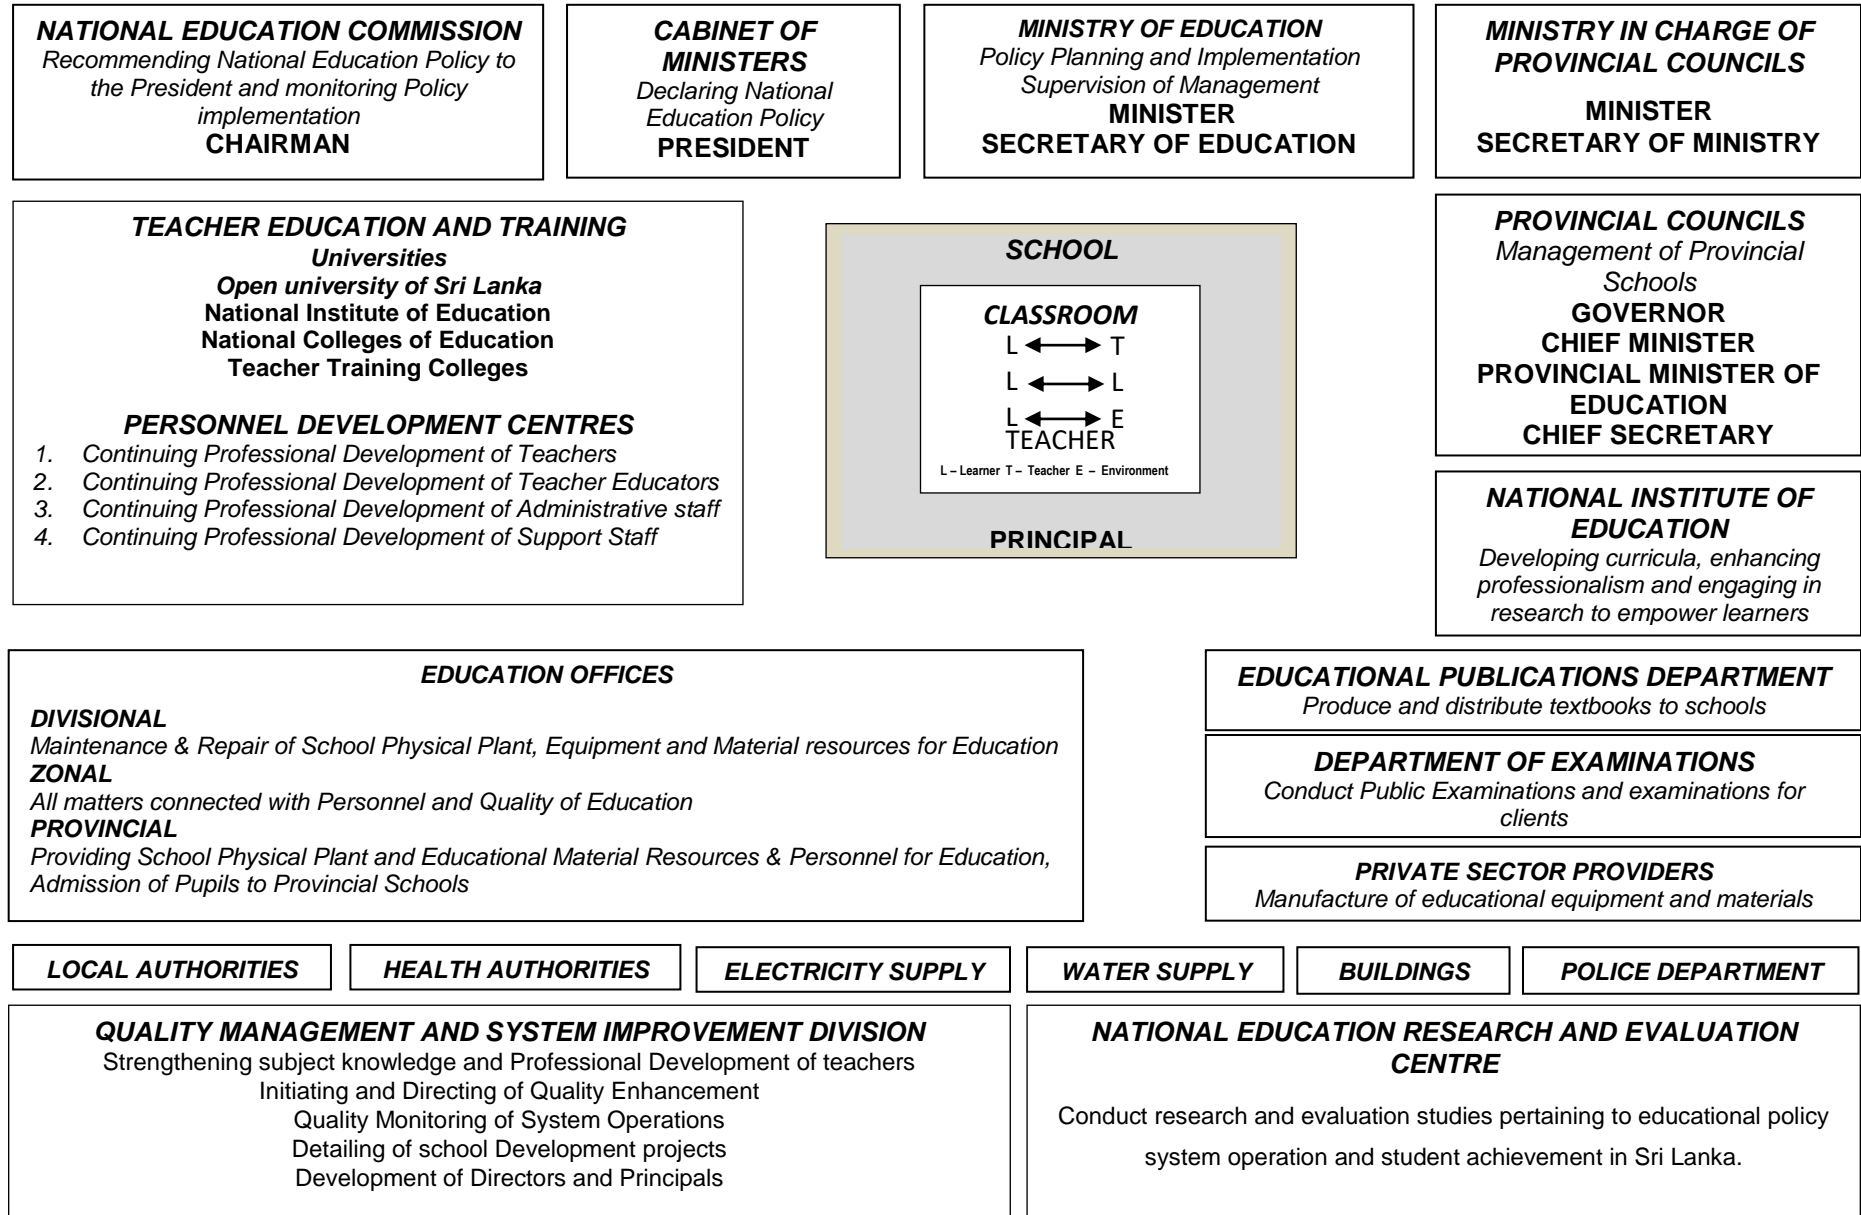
NATIONAL EDUCATION COMMISSION
Recommending National Education Policy to the President and monitoring Policy implementation
CHAIRMAN

CABINET OF MINISTERS
Declaring National Education Policy
PRESIDENT

MINISTRY OF EDUCATION
Policy Planning and Implementation Supervision of Management
MINISTER
SECRETARY OF EDUCATION

MINISTRY IN CHARGE OF PROVINCIAL COUNCILS
MINISTER
SECRETARY OF MINISTRY

TEACHER EDUCATION AND TRAINING
Universities
Open university of Sri Lanka
National Institute of Education
National Colleges of Education
Teacher Training Colleges

PERSONNEL DEVELOPMENT CENTRES
1. Continuing Professional Development of Teachers
2. Continuing Professional Development of Teacher Educators
3. Continuing Professional Development of Administrative staff
4. Continuing Professional Development of Support Staff

SCHOOL
CLASSROOM
L ⟷ T
L ⟷ L
L ⟷ E
TEACHER
L – Learner T – Teacher E – Environment
PRINCIPAL

PROVINCIAL COUNCILS
Management of Provincial Schools
GOVERNOR
CHIEF MINISTER
PROVINCIAL MINISTER OF EDUCATION
CHIEF SECRETARY

NATIONAL INSTITUTE OF EDUCATION
Developing curricula, enhancing professionalism and engaging in research to empower learners

EDUCATION OFFICES
DIVISIONAL
Maintenance & Repair of School Physical Plant, Equipment and Material resources for Education
ZONAL
All matters connected with Personnel and Quality of Education
PROVINCIAL
Providing School Physical Plant and Educational Material Resources & Personnel for Education, Admission of Pupils to Provincial Schools

EDUCATIONAL PUBLICATIONS DEPARTMENT
Produce and distribute textbooks to schools

DEPARTMENT OF EXAMINATIONS
Conduct Public Examinations and examinations for clients

PRIVATE SECTOR PROVIDERS
Manufacture of educational equipment and materials

LOCAL AUTHORITIES
HEALTH AUTHORITIES
ELECTRICITY SUPPLY
WATER SUPPLY
BUILDINGS
POLICE DEPARTMENT

QUALITY MANAGEMENT AND SYSTEM IMPROVEMENT DIVISION
Strengthening subject knowledge and Professional Development of teachers
Initiating and Directing of Quality Enhancement
Quality Monitoring of System Operations
Detailing of school Development projects
Development of Directors and Principals

NATIONAL EDUCATION RESEARCH AND EVALUATION CENTRE
Conduct research and evaluation studies pertaining to educational policy system operation and student achievement in Sri Lanka.